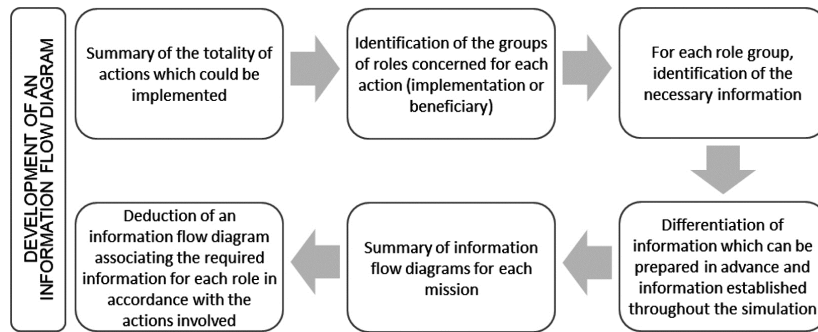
DEVELOPMENT OF AN INFORMATION FLOW DIAGRAM

Summary of the totality of actions which could be implemented

Identification of the groups of roles concerned for each action (implementation or beneficiary)

For each role group, identification of the necessary information

Differentiation of information which can be prepared in advance and information established throughout the simulation

Summary of information flow diagrams for each mission

Deduction of an information flow diagram associating the required information for each role in accordance with the actions involved